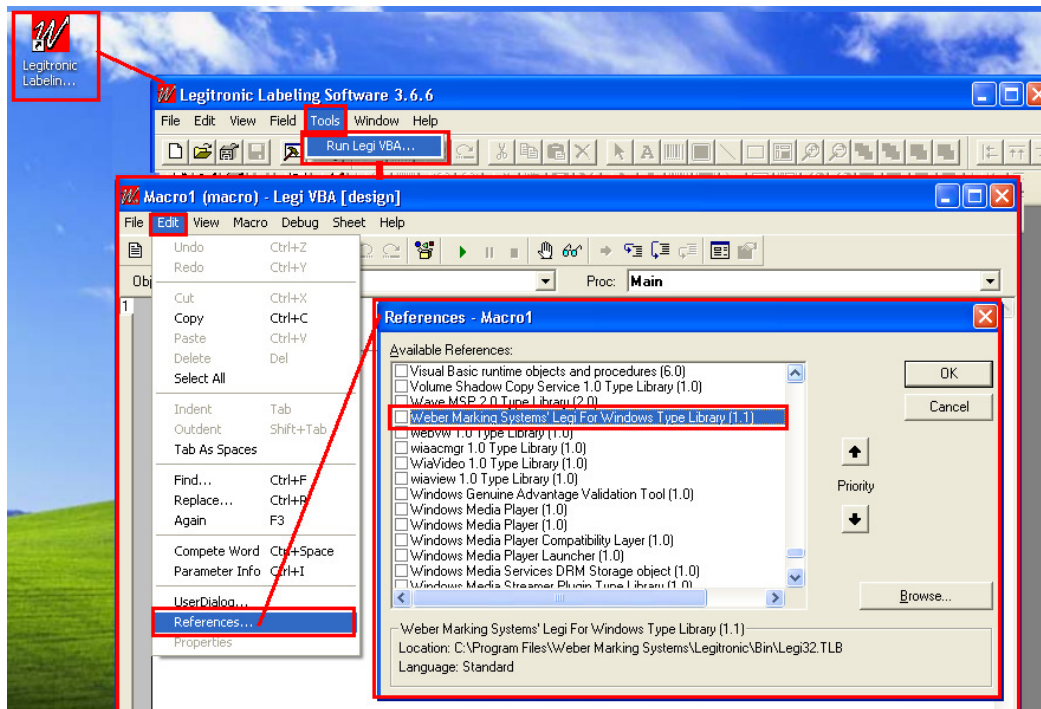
Legitronic Labelin...

Legitronic Labeling Software 3.6.6

File Edit View Field Tools Window Help

Run Legi VBA...

Macro1 (macro) - Legi VBA [design]

File Edit View Macro Debug Sheet Help

Obj

Proc: Main

1

Undo Ctrl+Z
Redo Ctrl+Y
Cut Ctrl+X
Copy Ctrl+C
Paste Ctrl+V
Delete Del
Select All
Indent Tab
Outdent Shift+Tab
Tab As Spaces
Find... Ctrl+F
Replace... Ctrl+R
Again F3
Compete Word Ctrl+Space
Parameter Info Ctrl+I
UserDialog...
References...
Properties

References - Macro1

Available References:

Visual Basic runtime objects and procedures (6.0)
Volume Shadow Copy Service 1.0 Type Library (1.0)
Wave MSP 2.0 Type Library (2.0)
Weber Marking Systems' Legi For Windows Type Library (1.1)
webvw 1.0 Type Library (1.0)
wiaacmgr 1.0 Type Library (1.0)
WiaVideo 1.0 Type Library (1.0)
wiaview 1.0 Type Library (1.0)
Windows Genuine Advantage Validation Tool (1.0)
Windows Media Player (1.0)
Windows Media Player (1.0)
Windows Media Player Compatibility Layer (1.0)
Windows Media Player Launcher (1.0)
Windows Media Services DRM Storage object (1.0)
Windows Media Streamer Plugin Type Library (1.0)

OK
Cancel
Priority
Browse...

Weber Marking Systems' Legi For Windows Type Library (1.1)
Location: C:\Program Files\Weber Marking Systems\Legitronic\Bin\Legi32.TLB
Language: Standard